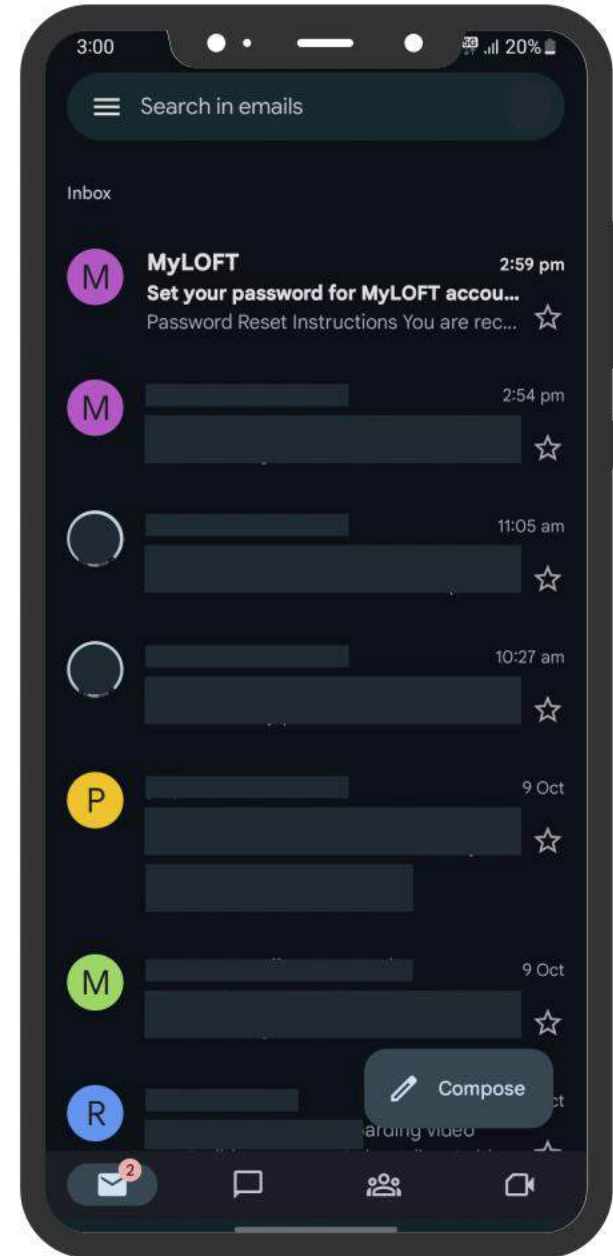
3:00
5G .ıl 20%

Search in emails

Inbox

M
MyLOFT
2:59 pm
Set your password for MyLOFT accou...
Password Reset Instructions You are rec...

M
2:54 pm

11:05 am

10:27 am

P
9 Oct

M
9 Oct

R
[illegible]arding video

Compose

2